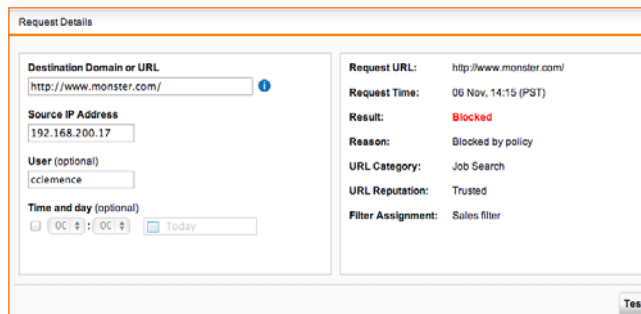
Request Details

Destination Domain or URL
http://www.monster.com/

Source IP Address
192.168.200.17

User (optional)
cclemence

Time and day (optional)
00 : 00 Today

| | |
|---|---|
| Request URL: | http://www.monster.com/ |
| Request Time: | 06 Nov, 14:15 (PST) |
| Result: | Blocked |
| Reason: | Blocked by policy |
| URL Category: | Job Search |
| URL Reputation: | Trusted |
| Filter Assignment: | Sales filter |

Tes